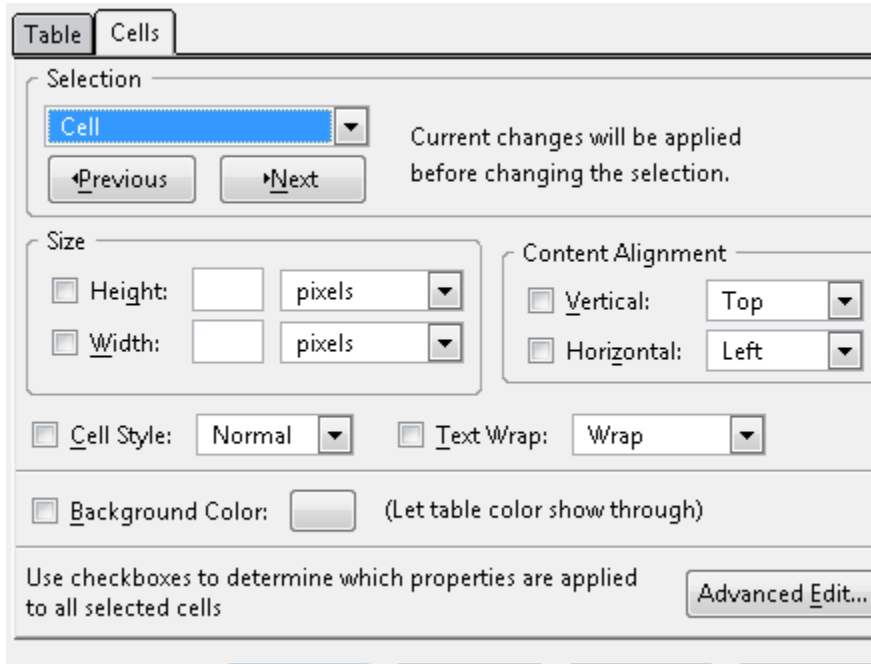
Table Cells

Selection

Cell

Previous Next

Current changes will be applied before changing the selection.

Size

Height: pixels

Width: pixels

Content Alignment

Vertical: Top

Horizontal: Left

Cell Style: Normal

Text Wrap: Wrap

Background Color: (Let table color show through)

Use checkboxes to determine which properties are applied to all selected cells

Advanced Edit...